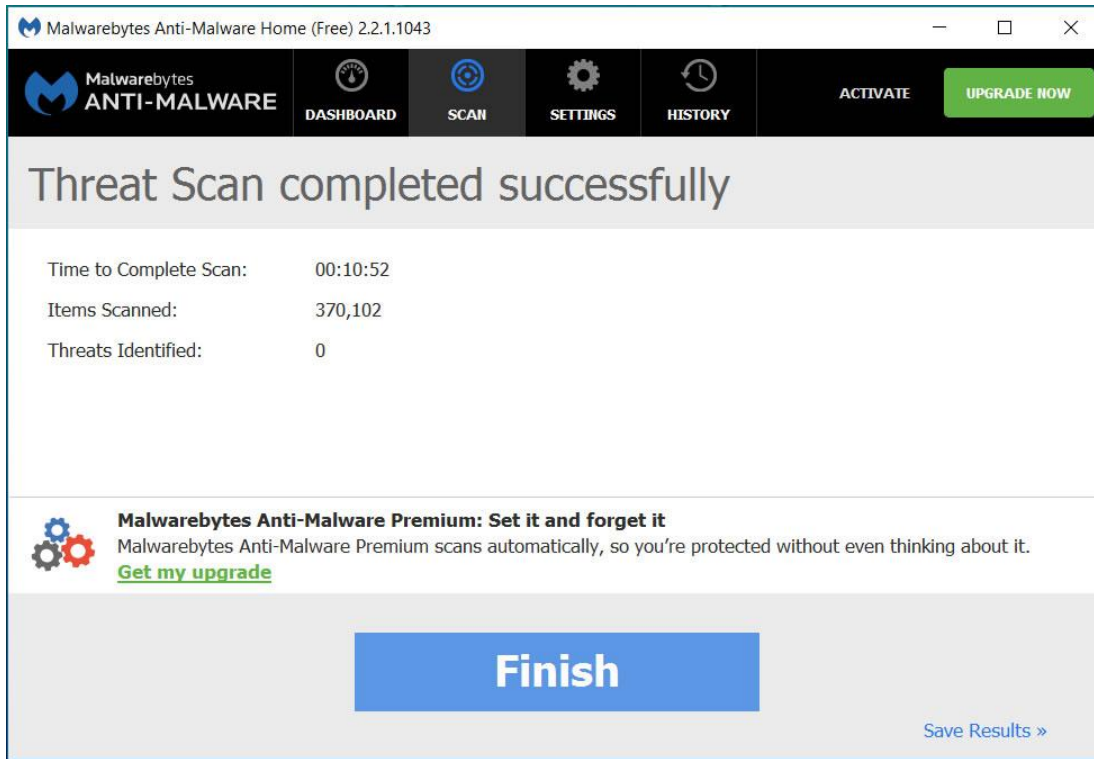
Malwarebytes Anti-Malware Home (Free) 2.2.1.1043

Malwarebytes
ANTI-MALWARE

DASHBOARD SCAN SETTINGS HISTORY ACTIVATE UPGRADE NOW

Threat Scan completed successfully

| Time to Complete Scan: | 00:10:52 |
|---|---|
| Items Scanned: | 370,102 |
| Threats Identified: | 0 |

Malwarebytes Anti-Malware Premium: Set it and forget it
Malwarebytes Anti-Malware Premium scans automatically, so you're protected without even thinking about it.
Get my upgrade

Finish

Save Results »